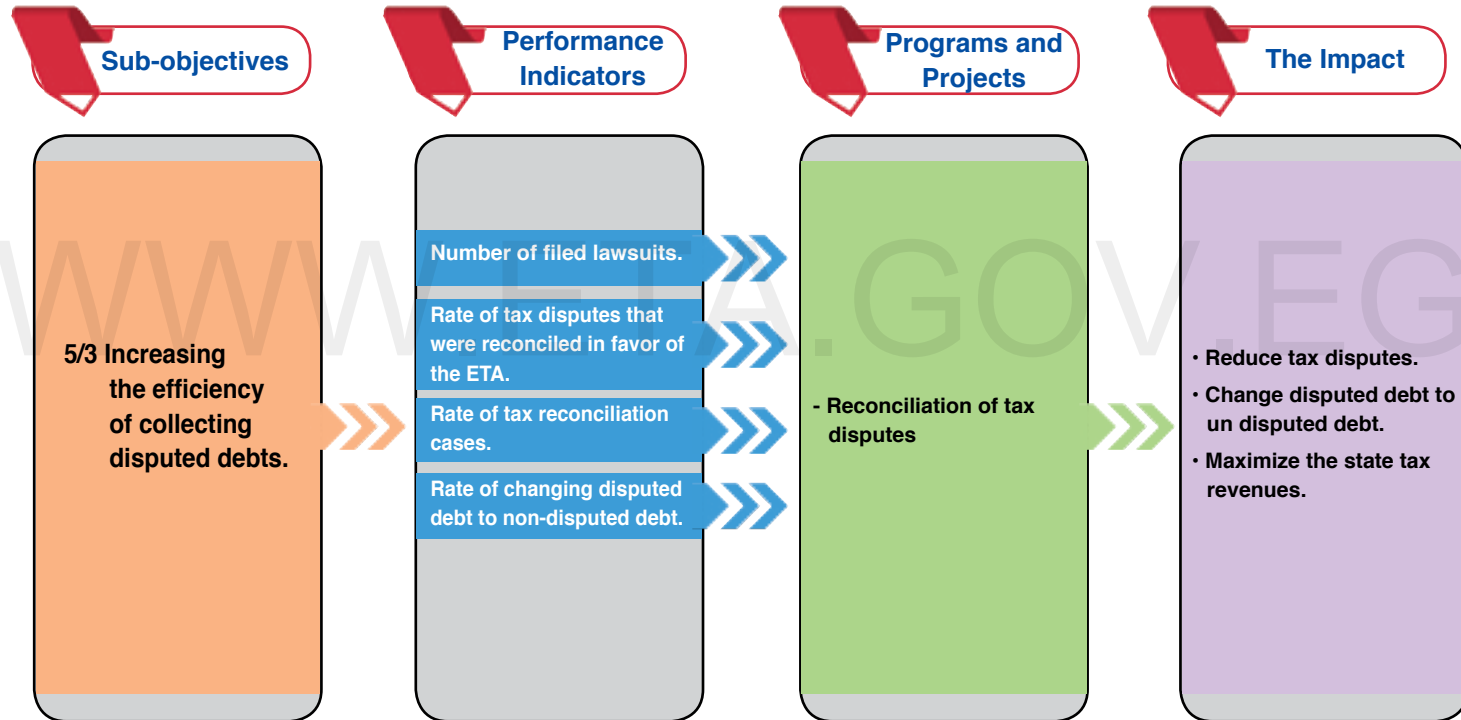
Sub-objectives

Performance Indicators

Programs and Projects

The Impact

5/3 Increasing the efficiency of collecting disputed debts.

Number of filed lawsuits.

Rate of tax disputes that were reconciled in favor of the ETA.

Rate of tax reconciliation cases.

Rate of changing disputed debt to non-disputed debt.

- Reconciliation of tax disputes

• Reduce tax disputes.

• Change disputed debt to un disputed debt.

• Maximize the state tax revenues.

WWW.ETA.GOV.EG